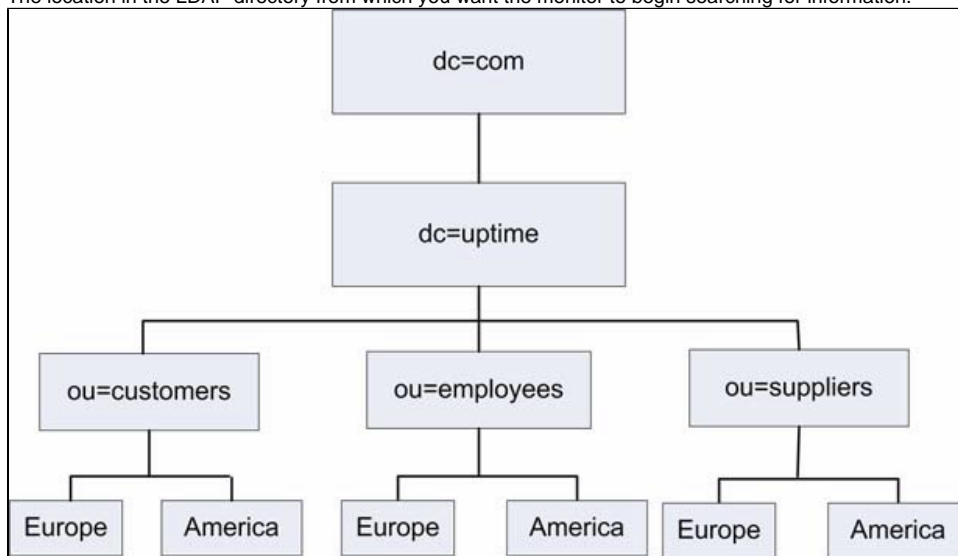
The location in the LDAP directory from which you want the monitor to begin searching for information.

dc=com

dc=uptime

ou=customers

ou=employees

ou=suppliers

Europe

America

Europe

America

Europe

America